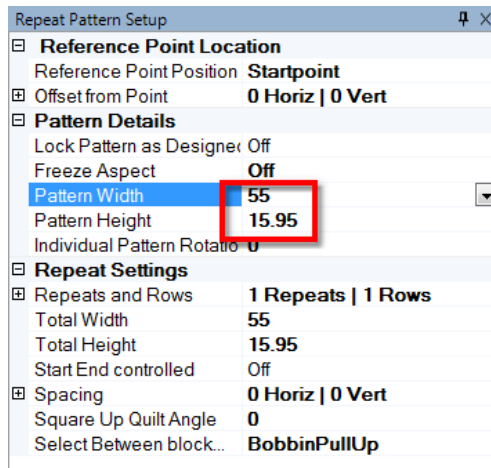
Repeat Pattern Setup

⊟ Reference Point Location

| | |
|---|---|
| Reference Point Position | Startpoint |
| ⊞ Offset from Point | 0 Horiz \| 0 Vert |

⊟ Pattern Details

| | |
|---|---|
| Lock Pattern as Designe | Off |
| Freeze Aspect | Off |
| Pattern Width | 55 |
| Pattern Height | 15.95 |
| Individual Pattern Rotatio | 0 |

⊟ Repeat Settings

| | |
|---|---|
| ⊞ Repeats and Rows | 1 Repeats \| 1 Rows |
| Total Width | 55 |
| Total Height | 15.95 |
| Start End controlled | Off |
| ⊞ Spacing | 0 Horiz \| 0 Vert |
| Square Up Quilt Angle | 0 |
| Select Between block... | BobbinPullUp |